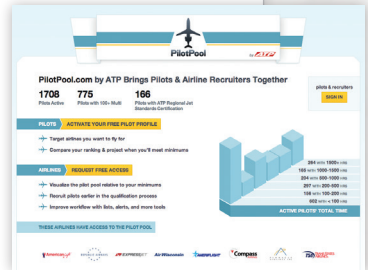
PilotPool by ATP

PilotPool.com by ATP Brings Pilots & Airline Recruiters Together

1708
Pilots Active

775
Pilots with 100+ Multi

166
Pilots with ATP Regional Jet Standards Certification

pilots & recruiters
SIGN IN

PILOTS ACTIVATE YOUR FREE PILOT PROFILE

Target airlines you want to fly for

Compare your ranking & project when you'll meet minimums

AIRLINES REQUEST FREE ACCESS

Visualize the pilot pool relative to your minimums

Recruit pilots earlier in the qualification process

Improve workflow with lists, alerts, and more tools

264 WITH 1500+ HRS
168 WITH 1000-1500 HRS
204 WITH 500-1000 HRS
297 WITH 200-500 HRS
158 WITH 100-200 HRS
602 WITH < 100 HRS

ACTIVE PILOTS' TOTAL TIME

THESE AIRLINES HAVE ACCESS TO THE PILOT POOL

American Eagle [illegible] EXPRESSJET AirWisconsin ENDEAVOR Compass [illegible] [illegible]